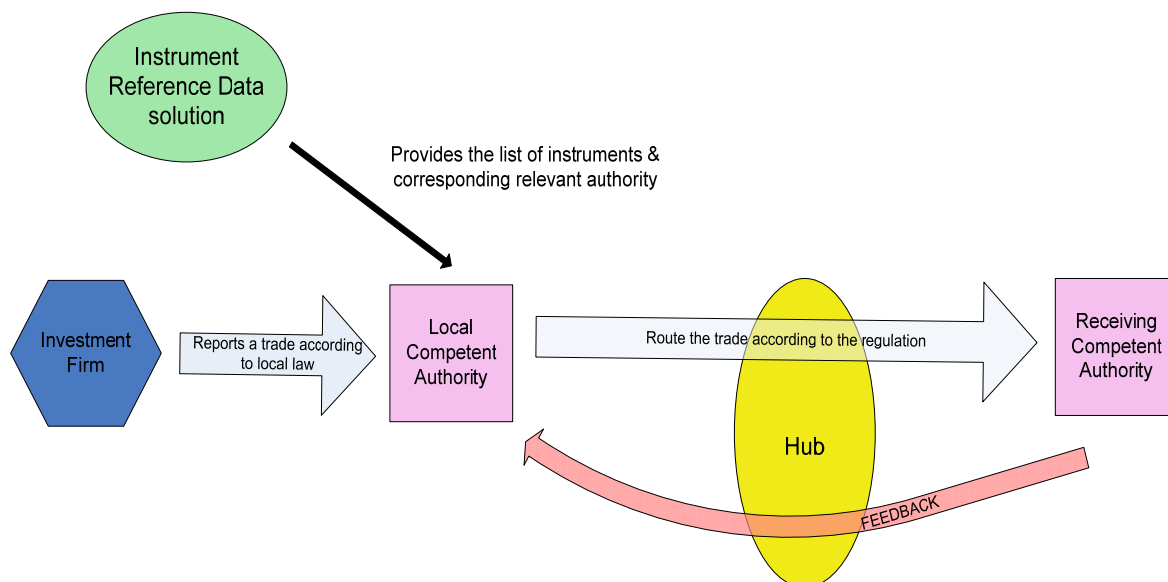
Instrument Reference Data solution

Provides the list of instruments & corresponding relevant authority

Investment Firm

Reports a trade according to local law

Local Competent Authority

Route the trade according to the regulation

Receiving Competent Authority

Hub

FEEDBACK